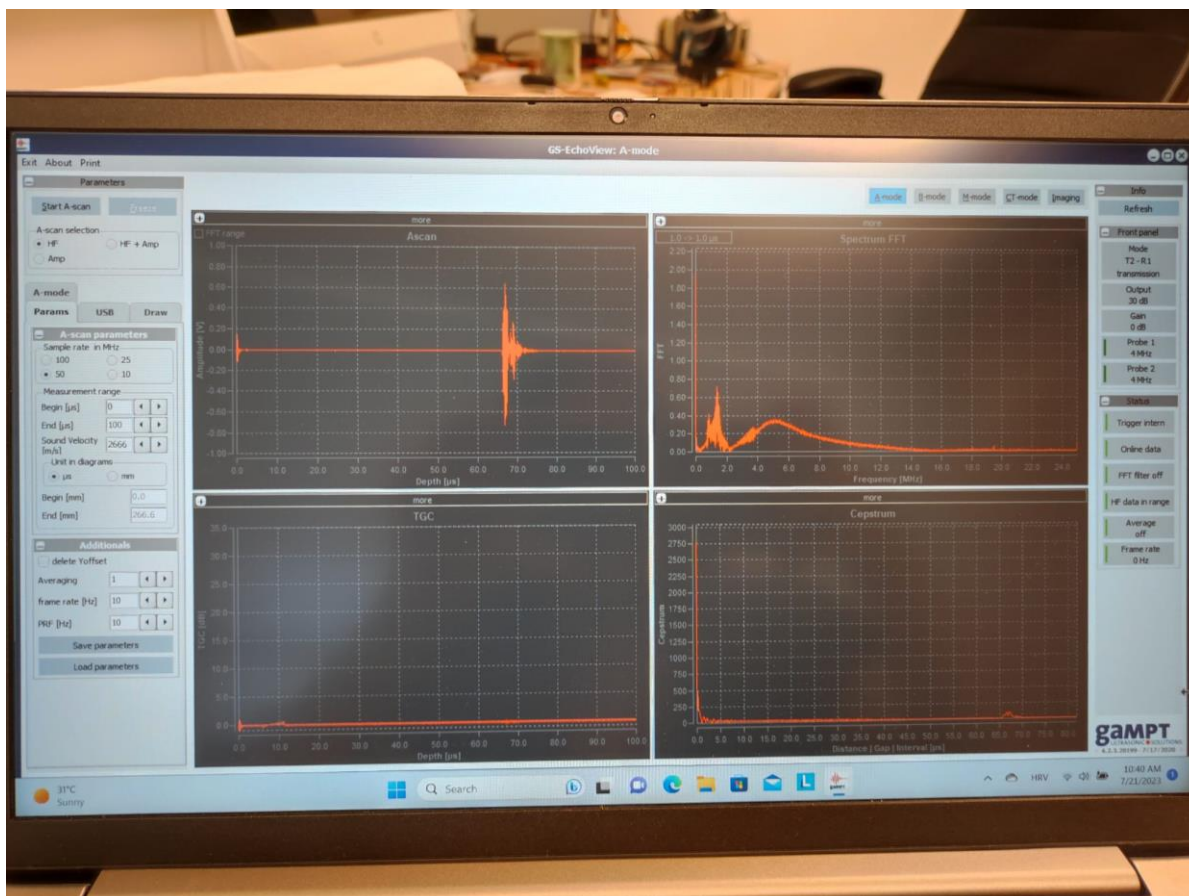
GS-EchoView: A-mode

Exit About Print

Parameters

Start A-scan Freeze

A-scan selection
HF
HF + Amp
Amp

A-mode
Params USB Draw

A-scan parameters
Sample rate in MHz
100
25
50
10

Measurement range
Begin [µs] 0
End [µs] 100
Sound Velocity [m/s] 2666

Unit in diagrams
µs
mm

Begin [mm] 0.0
End [mm] 266.6

Additionals
delete Yoffset
Averaging 1
frame rate [Hz] 10
PRF [Hz] 10

Save parameters
Load parameters

A-mode B-mode M-mode CT-mode Imaging

more
FFT range
Ascan
Amplitude [V]
1.00 0.80 0.60 0.40 0.20 0.00 -0.20 -0.40 -0.60 -0.80 -1.00
0.0 10.0 20.0 30.0 40.0 50.0 60.0 70.0 80.0 90.0 100.0
Depth [µs]

more
1.0 -> 1.0 µs
Spectrum FFT
FFT
2.20 2.00 1.80 1.60 1.40 1.20 1.00 0.80 0.60 0.40 0.20 0.00
0.0 2.0 4.0 6.0 8.0 10.0 12.0 14.0 16.0 18.0 20.0 22.0 24.0
Frequency [MHz]

more
TGC
TGC [dB]
35.0 30.0 25.0 20.0 15.0 10.0 5.0 0.0
0.0 10.0 20.0 30.0 40.0 50.0 60.0 70.0 80.0 90.0 100.0
Depth [µs]

more
Cepstrum
Cepstrum
3000 2750 2500 2250 2000 1750 1500 1250 1000 750 500 250 0
0.0 5.0 10.0 15.0 20.0 25.0 30.0 35.0 40.0 45.0 50.0 55.0 60.0 65.0 70.0 75.0 80.0
Distance | Gap | Interval [µs]

Info
Refresh

Front panel
Mode
T2 - R1
transmission
Output
30 dB
Gain
0 dB
Probe 1
4 MHz
Probe 2
4 MHz

Status
Trigger intern
Online data
FFT filter off
HF data in range
Average
off
Frame rate
0 Hz

gaMPT
ULTRASONIC SOLUTIONS
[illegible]

31°C
Sunny

Search

HRV
10:40 AM
7/21/2023